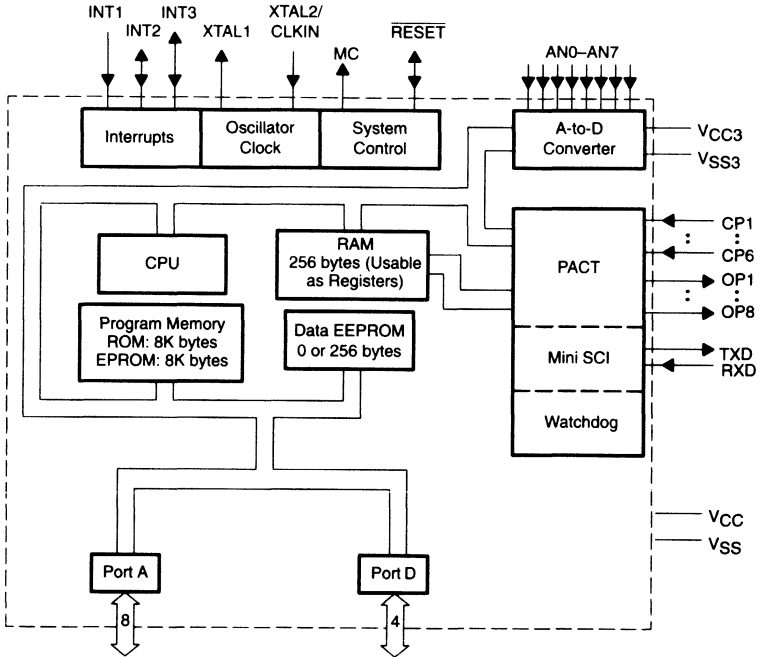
INT1
INT2
INT3
XTAL1
XTAL2/ CLKIN
MC
$\overline{\text{RESET}}$
AN0–AN7

Interrupts
Oscillator Clock
System Control
A-to-D Converter
$V_{CC3}$
$V_{SS3}$

CPU
RAM 256 bytes (Usable as Registers)
PACT
CP1
CP6
OP1
OP8

Program Memory ROM: 8K bytes EPROM: 8K bytes
Data EEPROM 0 or 256 bytes
Mini SCI
TXD
RXD
Watchdog

$V_{CC}$
$V_{SS}$

Port A
Port D
8
4